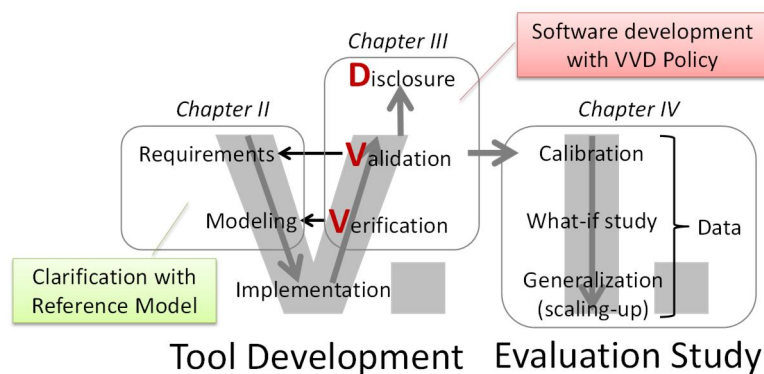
Chapter III

Software development with VVD Policy

Disclosure

Chapter II

Chapter IV

Requirements

Validation

Calibration

Modeling

Verification

What-if study

Data

Clarification with Reference Model

Implementation

Generalization (scaling-up)

Tool Development

Evaluation Study